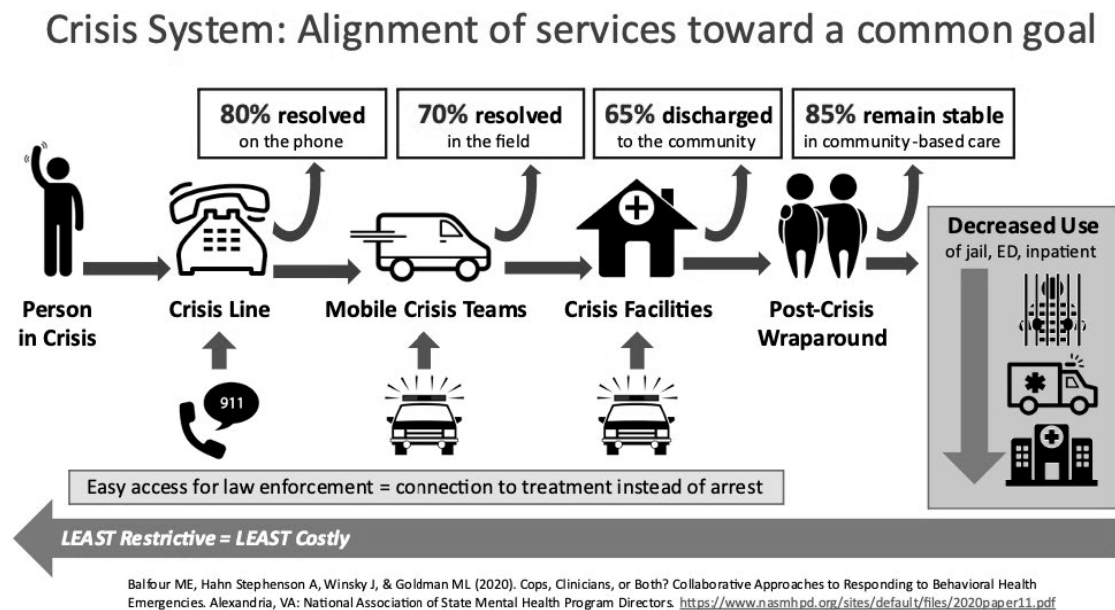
Crisis System: Alignment of services toward a common goal

80% resolved on the phone

70% resolved in the field

65% discharged to the community

85% remain stable in community-based care

Decreased Use of jail, ED, inpatient

Person in Crisis

Crisis Line

Mobile Crisis Teams

Crisis Facilities

Post-Crisis Wraparound

911

Easy access for law enforcement = connection to treatment instead of arrest

LEAST Restrictive = LEAST Costly

Balfour ME, Hahn Stephenson A, Winsky J, & Goldman ML (2020). Cops, Clinicians, or Both? Collaborative Approaches to Responding to Behavioral Health Emergencies. Alexandria, VA: National Association of State Mental Health Program Directors. https://www.nasmhpd.org/sites/default/files/2020paper11.pdf